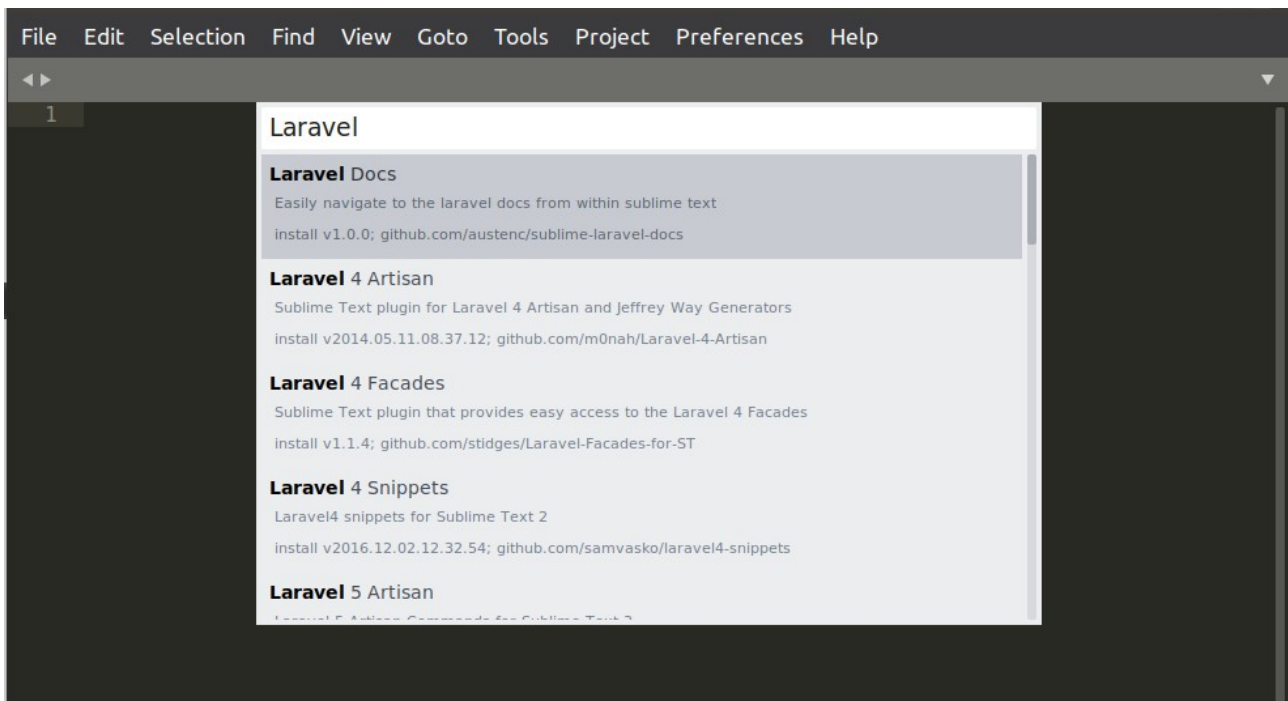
File Edit Selection Find View Goto Tools Project Preferences Help

1

Laravel

**Laravel** Docs
Easily navigate to the laravel docs from within sublime text
install v1.0.0; github.com/austenc/sublime-laravel-docs

**Laravel** 4 Artisan
Sublime Text plugin for Laravel 4 Artisan and Jeffrey Way Generators
install v2014.05.11.08.37.12; github.com/m0nah/Laravel-4-Artisan

**Laravel** 4 Facades
Sublime Text plugin that provides easy access to the Laravel 4 Facades
install v1.1.4; github.com/stidges/Laravel-Facades-for-ST

**Laravel** 4 Snippets
Laravel4 snippets for Sublime Text 2
install v2016.12.02.12.32.54; github.com/samvasko/laravel4-snippets

**Laravel** 5 Artisan
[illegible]